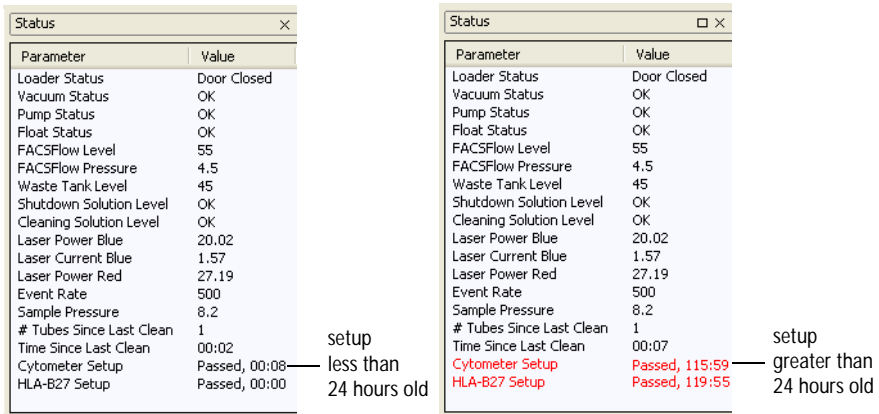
Status

| Parameter | Value |
|---|---|
| Loader Status | Door Closed |
| Vacuum Status | OK |
| Pump Status | OK |
| Float Status | OK |
| FACSFlow Level | 55 |
| FACSFlow Pressure | 4.5 |
| Waste Tank Level | 45 |
| Shutdown Solution Level | OK |
| Cleaning Solution Level | OK |
| Laser Power Blue | 20.02 |
| Laser Current Blue | 1.57 |
| Laser Power Red | 27.19 |
| Event Rate | 500 |
| Sample Pressure | 8.2 |
| # Tubes Since Last Clean | 1 |
| Time Since Last Clean | 00:02 |
| Cytometer Setup | Passed, 00:08 |
| HLA-B27 Setup | Passed, 00:00 |

setup less than 24 hours old

Status

| Parameter | Value |
|---|---|
| Loader Status | Door Closed |
| Vacuum Status | OK |
| Pump Status | OK |
| Float Status | OK |
| FACSFlow Level | 55 |
| FACSFlow Pressure | 4.5 |
| Waste Tank Level | 45 |
| Shutdown Solution Level | OK |
| Cleaning Solution Level | OK |
| Laser Power Blue | 20.02 |
| Laser Current Blue | 1.57 |
| Laser Power Red | 27.19 |
| Event Rate | 500 |
| Sample Pressure | 8.2 |
| # Tubes Since Last Clean | 1 |
| Time Since Last Clean | 00:07 |
| Cytometer Setup | Passed, 115:59 |
| HLA-B27 Setup | Passed, 119:55 |

setup greater than 24 hours old